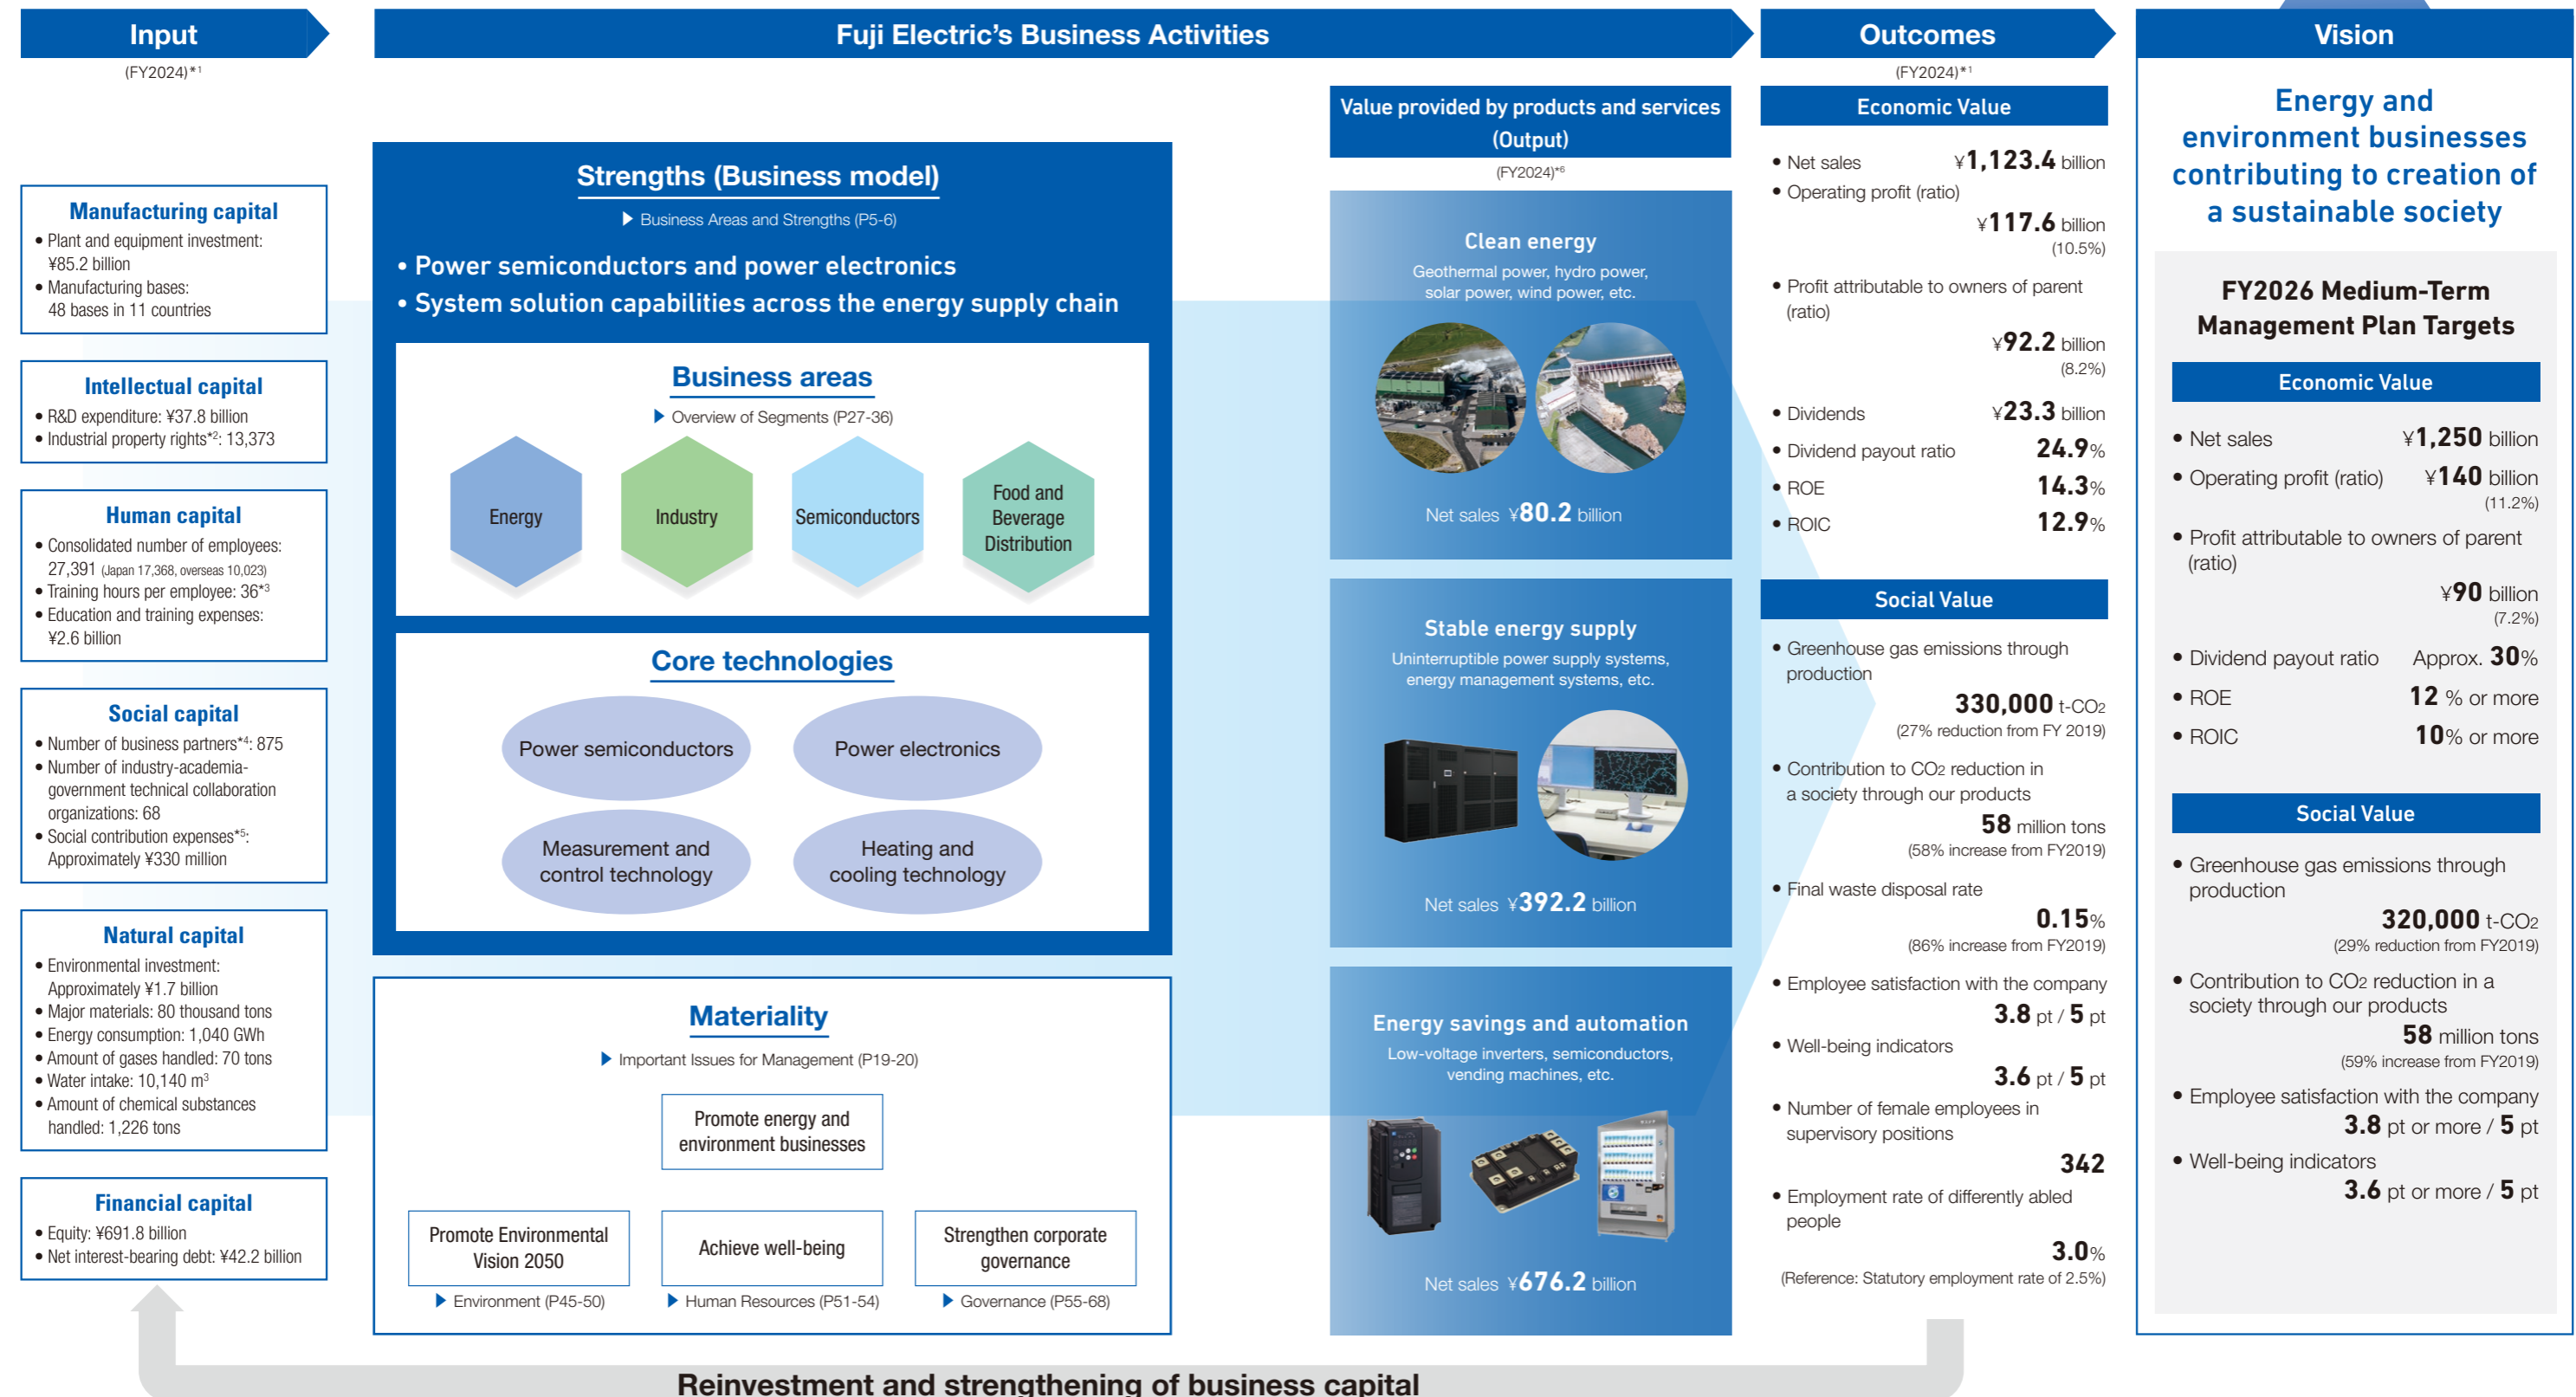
Input

(FY2024)*1

Manufacturing capital
• Plant and equipment investment: ¥85.2 billion
• Manufacturing bases: 48 bases in 11 countries

Intellectual capital
• R&D expenditure: ¥37.8 billion
• Industrial property rights*2: 13,373

Human capital
• Consolidated number of employees: 27,391 (Japan 17,368, overseas 10,023)
• Training hours per employee: 36*3
• Education and training expenses: ¥2.6 billion

Social capital
• Number of business partners*4: 875
• Number of industry-academia-government technical collaboration organizations: 68
• Social contribution expenses*5: Approximately ¥330 million

Natural capital
• Environmental investment: Approximately ¥1.7 billion
• Major materials: 80 thousand tons
• Energy consumption: 1,040 GWh
• Amount of gases handled: 70 tons
• Water intake: 10,140 m³
• Amount of chemical substances handled: 1,226 tons

Financial capital
• Equity: ¥691.8 billion
• Net interest-bearing debt: ¥42.2 billion

Fuji Electric's Business Activities

Strengths (Business model)
Business Areas and Strengths (P5-6)
• Power semiconductors and power electronics
• System solution capabilities across the energy supply chain

Business areas
Overview of Segments (P27-36)
Energy
Industry
Semiconductors
Food and Beverage Distribution

Core technologies
Power semiconductors
Power electronics
Measurement and control technology
Heating and cooling technology

Materiality
Important Issues for Management (P19-20)
Promote energy and environment businesses
Promote Environmental Vision 2050
Achieve well-being
Strengthen corporate governance
Environment (P45-50)
Human Resources (P51-54)
Governance (P55-68)

Value provided by products and services (Output)
(FY2024)*6

Clean energy
Geothermal power, hydro power, solar power, wind power, etc.
Net sales ¥80.2 billion

Stable energy supply
Uninterruptible power supply systems, energy management systems, etc.
Net sales ¥392.2 billion

Energy savings and automation
Low-voltage inverters, semiconductors, vending machines, etc.
Net sales ¥676.2 billion

Outcomes
(FY2024)*1

Economic Value
• Net sales ¥1,123.4 billion
• Operating profit (ratio) ¥117.6 billion (10.5%)
• Profit attributable to owners of parent (ratio) ¥92.2 billion (8.2%)
• Dividends ¥23.3 billion
• Dividend payout ratio 24.9%
• ROE 14.3%
• ROIC 12.9%

Social Value
• Greenhouse gas emissions through production 330,000 t-$CO_2$ (27% reduction from FY 2019)
• Contribution to $CO_2$ reduction in a society through our products 58 million tons (58% increase from FY2019)
• Final waste disposal rate 0.15% (86% increase from FY2019)
• Employee satisfaction with the company 3.8 pt / 5 pt
• Well-being indicators 3.6 pt / 5 pt
• Number of female employees in supervisory positions 342
• Employment rate of differently abled people 3.0% (Reference: Statutory employment rate of 2.5%)

Vision

Energy and environment businesses contributing to creation of a sustainable society

FY2026 Medium-Term Management Plan Targets

Economic Value
• Net sales ¥1,250 billion
• Operating profit (ratio) ¥140 billion (11.2%)
• Profit attributable to owners of parent (ratio) ¥90 billion (7.2%)
• Dividend payout ratio Approx. 30%
• ROE 12 % or more
• ROIC 10% or more

Social Value
• Greenhouse gas emissions through production 320,000 t-$CO_2$ (29% reduction from FY2019)
• Contribution to $CO_2$ reduction in a society through our products 58 million tons (59% increase from FY2019)
• Employee satisfaction with the company 3.8 pt or more / 5 pt
• Well-being indicators 3.6 pt or more / 5 pt

Reinvestment and strengthening of business capital